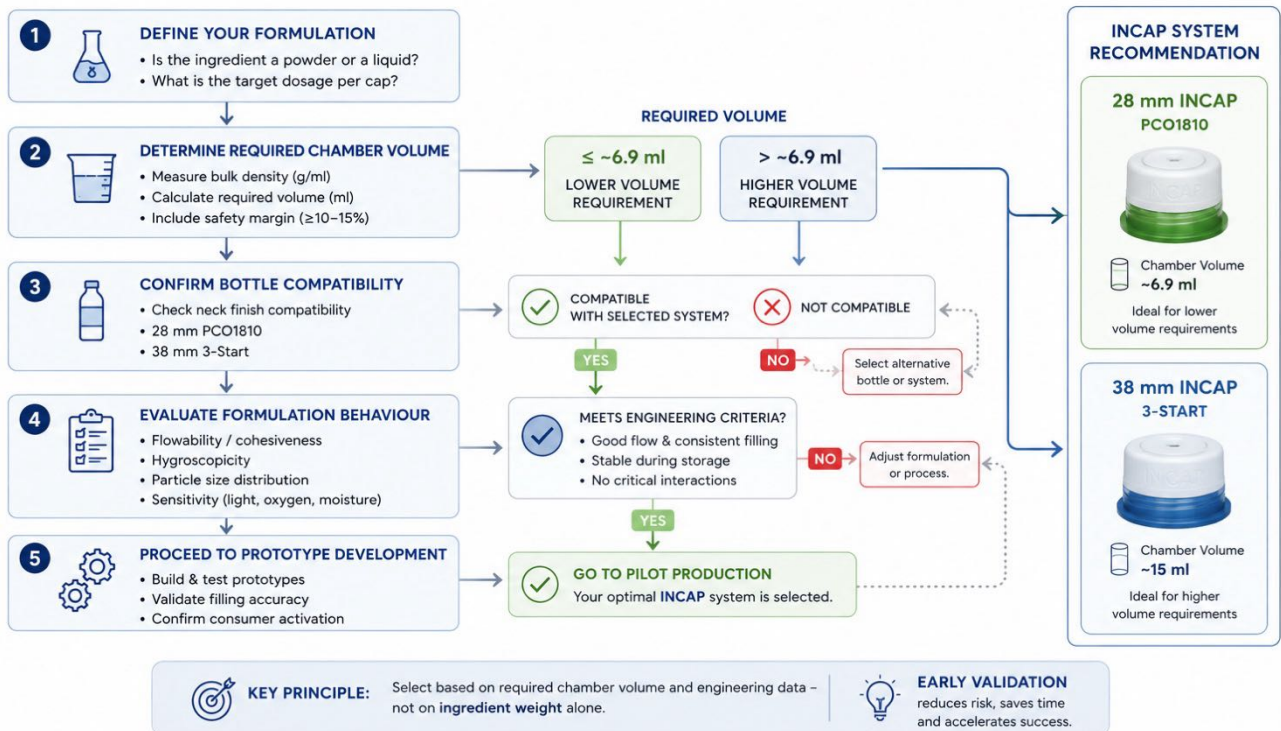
1 DEFINE YOUR FORMULATION
• Is the ingredient a powder or a liquid?
• What is the target dosage per cap?

2 DETERMINE REQUIRED CHAMBER VOLUME
• Measure bulk density (g/ml)
• Calculate required volume (ml)
• Include safety margin (≥10–15%)

3 CONFIRM BOTTLE COMPATIBILITY
• Check neck finish compatibility
• 28 mm PCO1810
• 38 mm 3-Start

4 EVALUATE FORMULATION BEHAVIOUR
• Flowability / cohesiveness
• Hygroscopicity
• Particle size distribution
• Sensitivity (light, oxygen, moisture)

5 PROCEED TO PROTOTYPE DEVELOPMENT
• Build & test prototypes
• Validate filling accuracy
• Confirm consumer activation

REQUIRED VOLUME

≤ ~6.9 ml
LOWER VOLUME REQUIREMENT

> ~6.9 ml
HIGHER VOLUME REQUIREMENT

COMPATIBLE WITH SELECTED SYSTEM?

NOT COMPATIBLE

YES

NO

Select alternative bottle or system.

MEETS ENGINEERING CRITERIA?
• Good flow & consistent filling
• Stable during storage
• No critical interactions

NO

Adjust formulation or process.

YES

GO TO PILOT PRODUCTION
Your optimal INCAP system is selected.

INCAP SYSTEM RECOMMENDATION

28 mm INCAP
PCO1810

INCAP

Chamber Volume
~6.9 ml

Ideal for lower volume requirements

38 mm INCAP
3-START

INCAP

Chamber Volume
~15 ml

Ideal for higher volume requirements

KEY PRINCIPLE: Select based on required chamber volume and engineering data – not on ingredient weight alone.

EARLY VALIDATION
reduces risk, saves time and accelerates success.